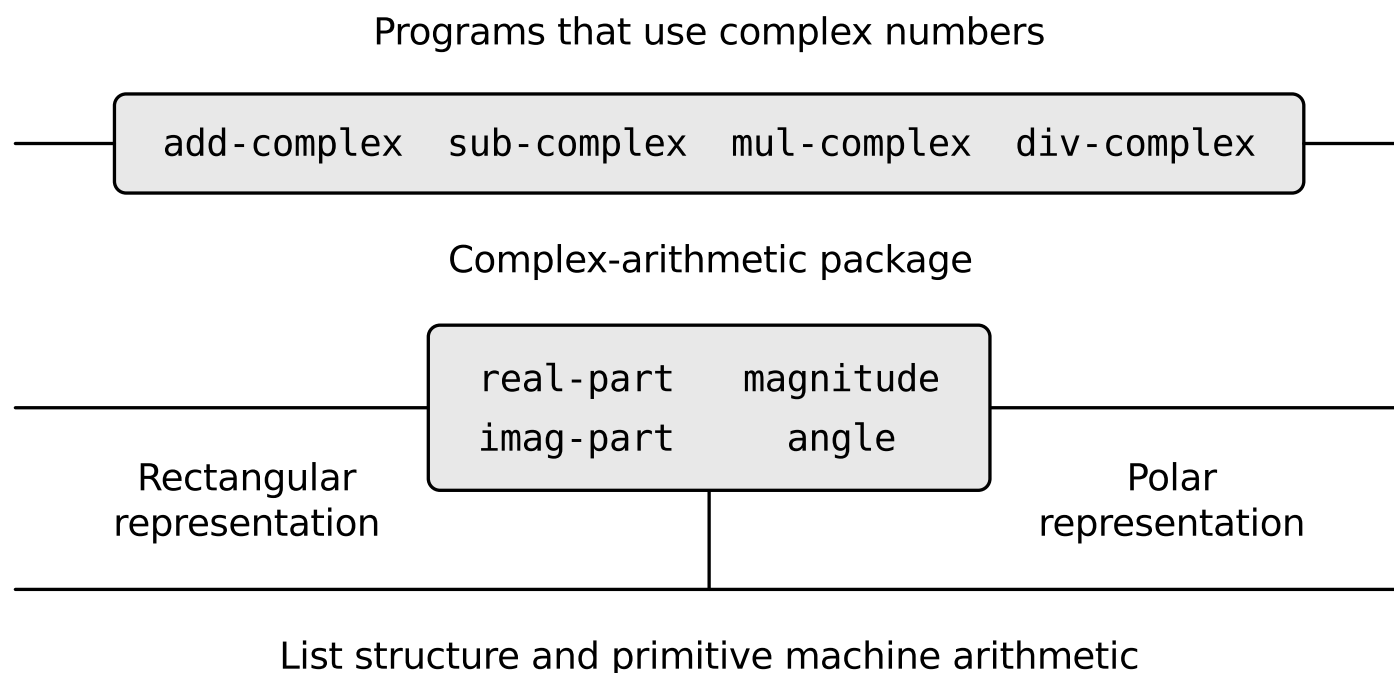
Programs that use complex numbers

add-complex sub-complex mul-complex div-complex

Complex-arithmetic package

real-part magnitude
imag-part angle

Rectangular representation

Polar representation

List structure and primitive machine arithmetic